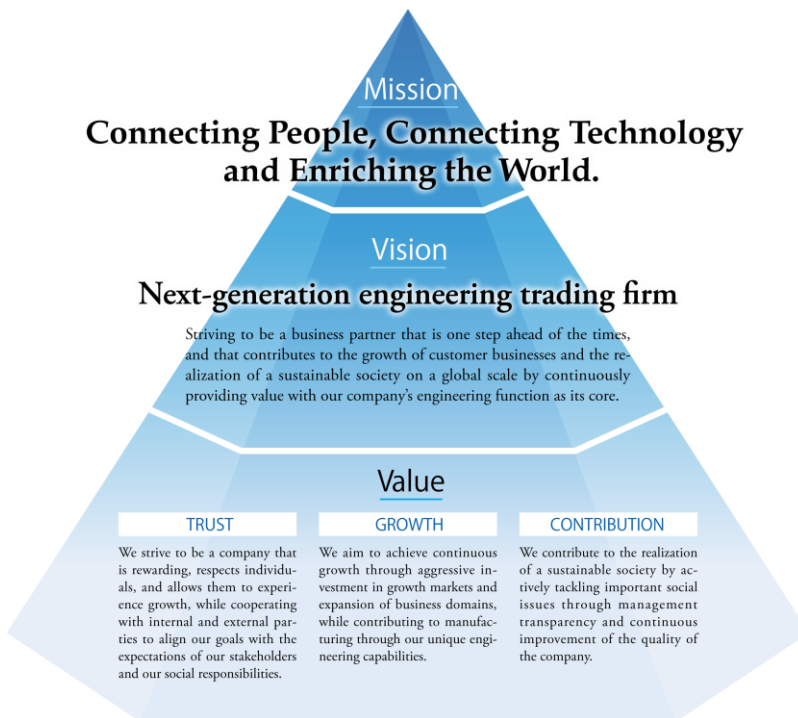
Mission

Connecting People, Connecting Technology and Enriching the World.

Vision

Next-generation engineering trading firm

Striving to be a business partner that is one step ahead of the times, and that contributes to the growth of customer businesses and the realization of a sustainable society on a global scale by continuously providing value with our company's engineering function as its core.

Value

TRUST

We strive to be a company that is rewarding, respects individuals, and allows them to experience growth, while cooperating with internal and external parties to align our goals with the expectations of our stakeholders and our social responsibilities.

GROWTH

We aim to achieve continuous growth through aggressive investment in growth markets and expansion of business domains, while contributing to manufacturing through our unique engineering capabilities.

CONTRIBUTION

We contribute to the realization of a sustainable society by actively tackling important social issues through management transparency and continuous improvement of the quality of the company.